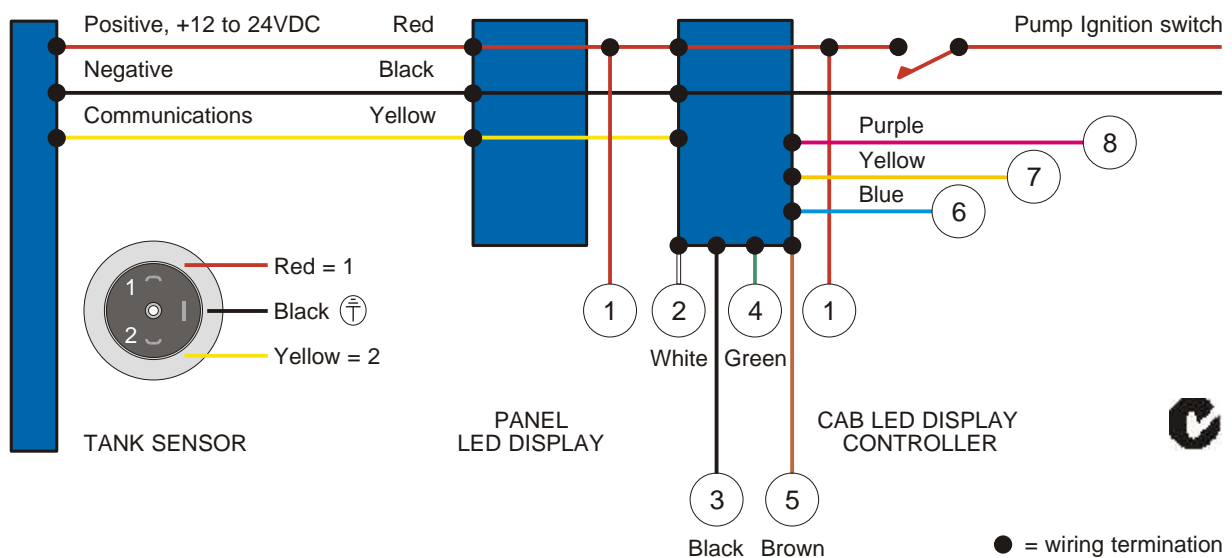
Positive, +12 to 24VDC
Red
Pump Ignition switch
Negative
Black
Communications
Yellow
Purple
8
Yellow
7
Blue
6
1
Red = 1
Black
2
Yellow = 2
1
2
4
1
White
Green
TANK SENSOR
PANEL
LED DISPLAY
CAB LED DISPLAY
CONTROLLER
3
5
Black
Brown
● = wiring termination